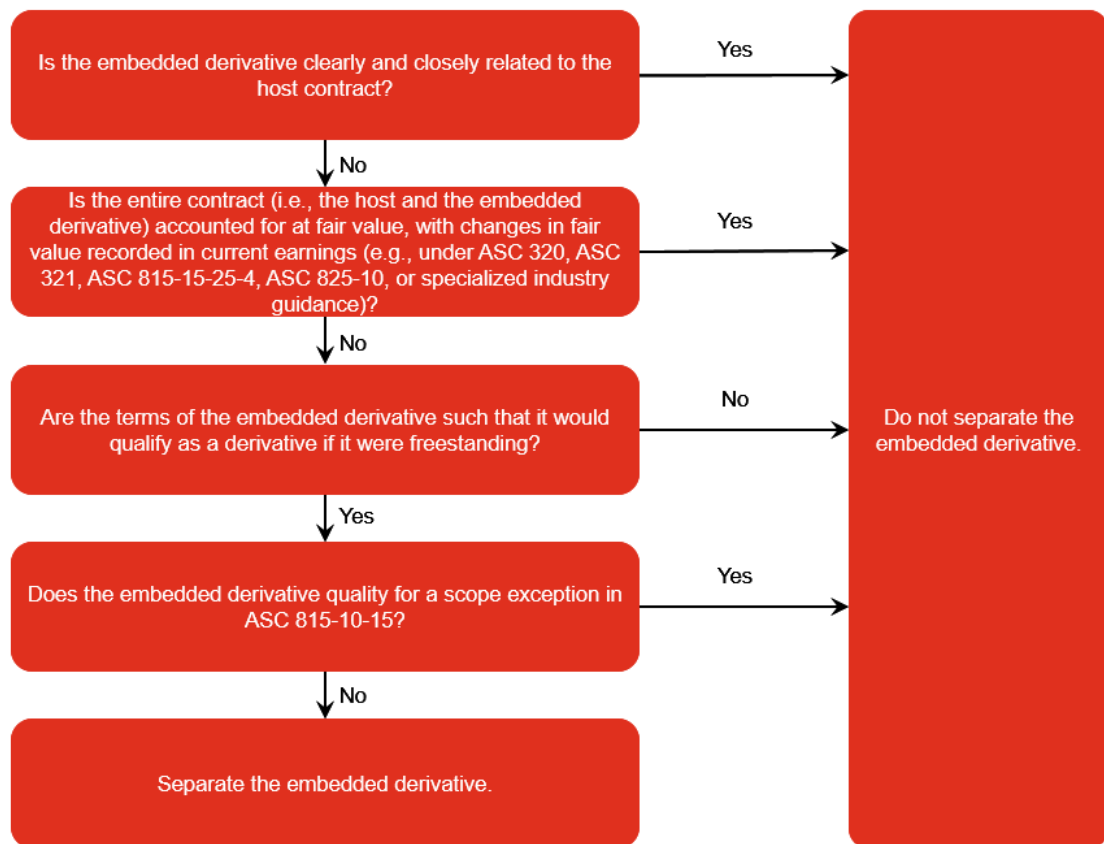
Is the embedded derivative clearly and closely related to the host contract?

Yes

No

Is the entire contract (i.e., the host and the embedded derivative) accounted for at fair value, with changes in fair value recorded in current earnings (e.g., under ASC 320, ASC 321, ASC 815-15-25-4, ASC 825-10, or specialized industry guidance)?

Yes

No

Are the terms of the embedded derivative such that it would qualify as a derivative if it were freestanding?

No

Yes

Does the embedded derivative quality for a scope exception in ASC 815-10-15?

Yes

No

Separate the embedded derivative.

Do not separate the embedded derivative.